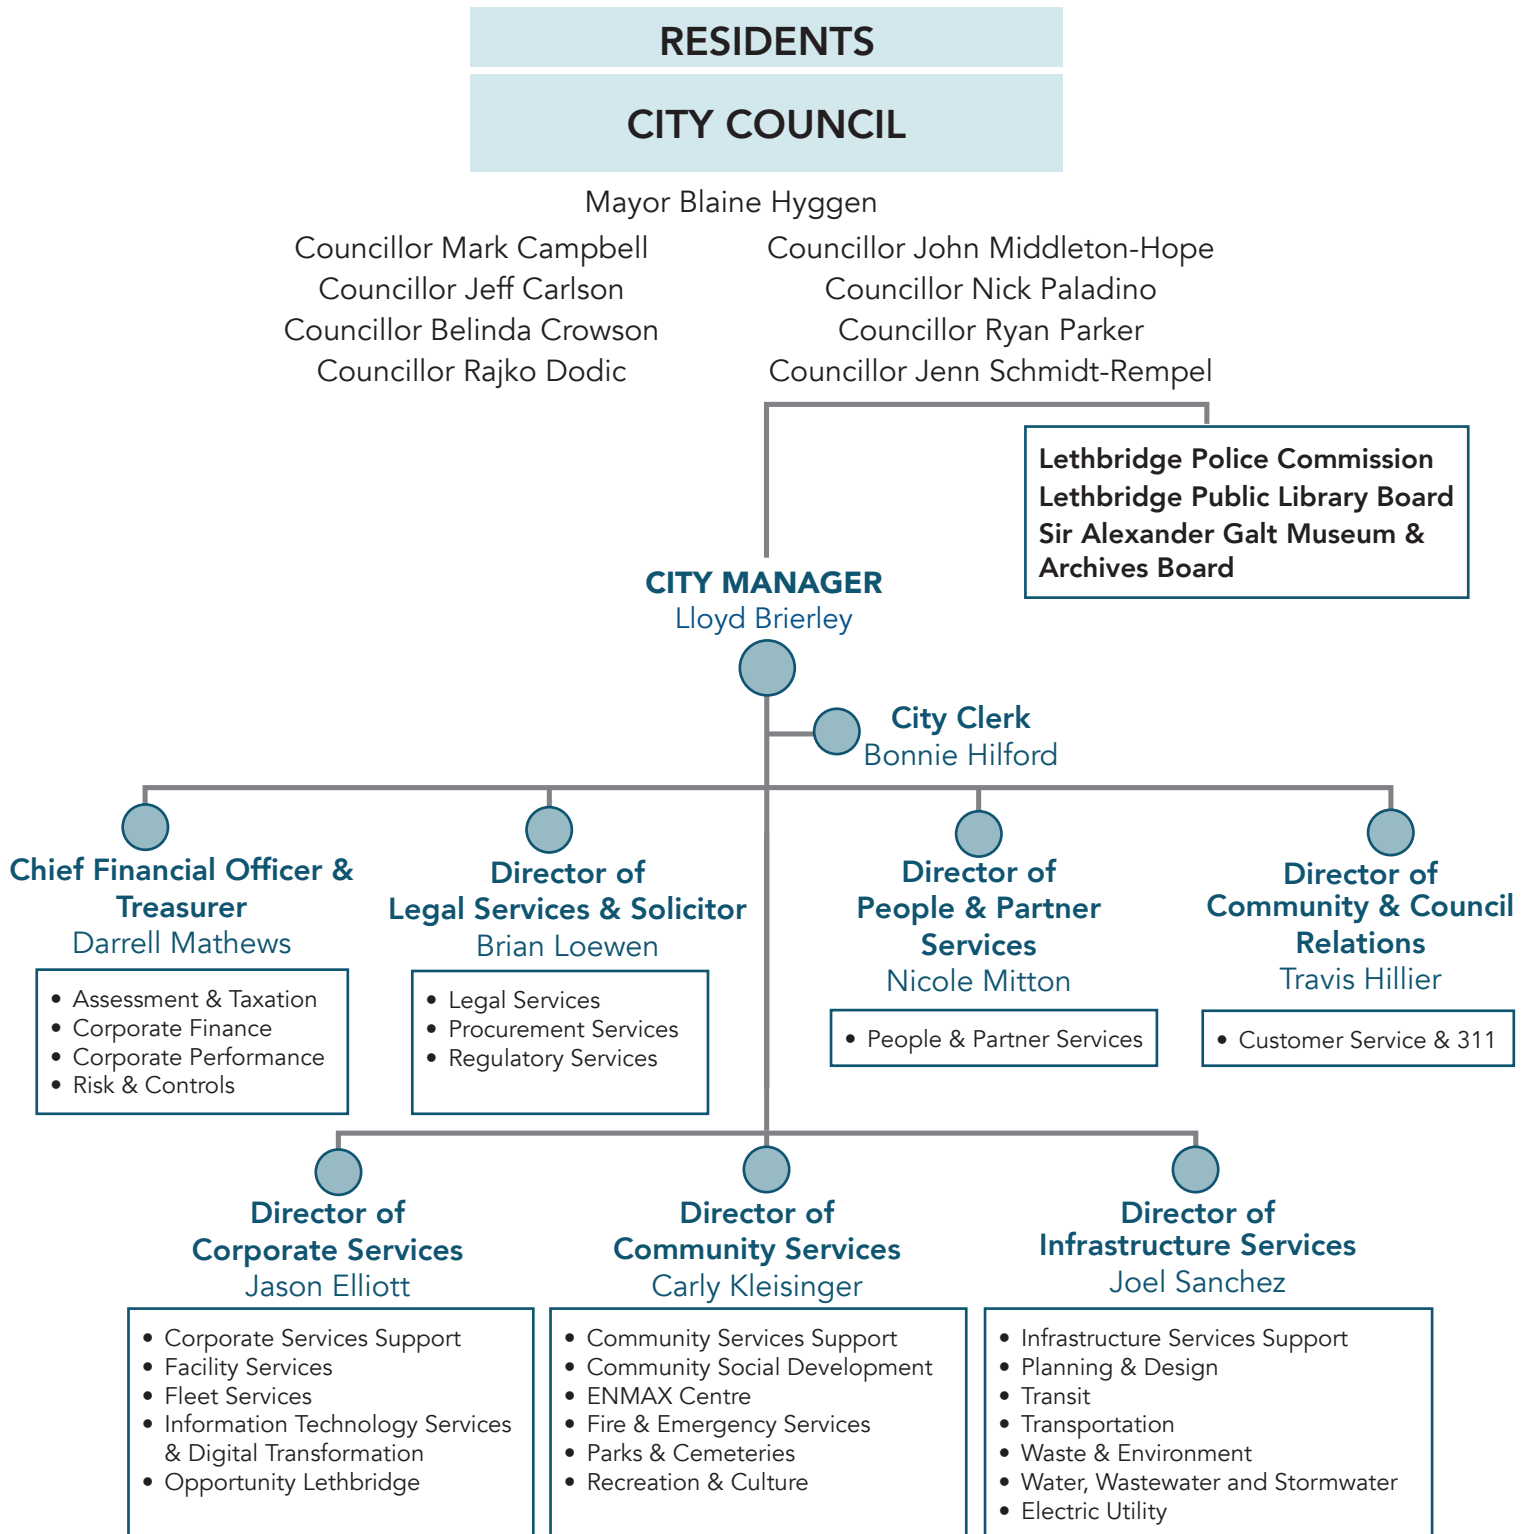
RESIDENTS

CITY COUNCIL

Mayor Blaine Hyggen

Councillor Mark Campbell
Councillor Jeff Carlson
Councillor Belinda Crowson
Councillor Rajko Dodic

Councillor John Middleton-Hope
Councillor Nick Paladino
Councillor Ryan Parker
Councillor Jenn Schmidt-Rempel

Lethbridge Police Commission
Lethbridge Public Library Board
Sir Alexander Galt Museum & Archives Board

CITY MANAGER
Lloyd Brierley

City Clerk
Bonnie Hilford

Chief Financial Officer & Treasurer
Darrell Mathews

- Assessment & Taxation
- Corporate Finance
- Corporate Performance
- Risk & Controls

Director of Legal Services & Solicitor
Brian Loewen

- Legal Services
- Procurement Services
- Regulatory Services

Director of People & Partner Services
Nicole Mitton

- People & Partner Services

Director of Community & Council Relations
Travis Hillier

- Customer Service & 311

Director of Corporate Services
Jason Elliott

- Corporate Services Support
- Facility Services
- Fleet Services
- Information Technology Services & Digital Transformation
- Opportunity Lethbridge

Director of Community Services
Carly Kleisinger

- Community Services Support
- Community Social Development
- ENMAX Centre
- Fire & Emergency Services
- Parks & Cemeteries
- Recreation & Culture

Director of Infrastructure Services
Joel Sanchez

- Infrastructure Services Support
- Planning & Design
- Transit
- Transportation
- Waste & Environment
- Water, Wastewater and Stormwater
- Electric Utility